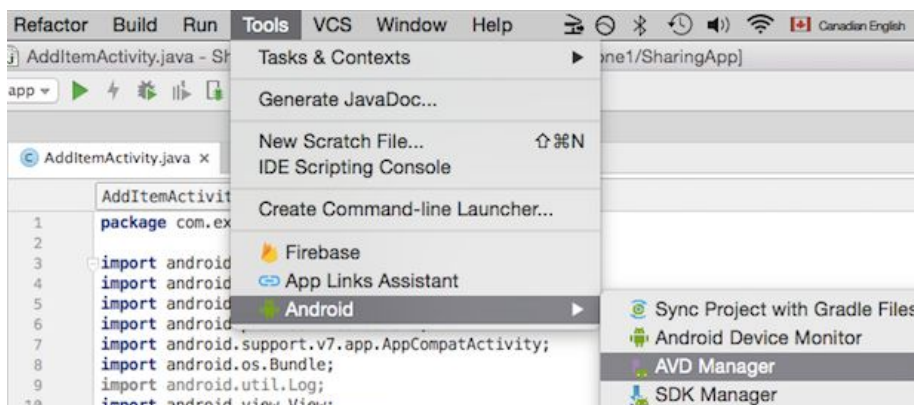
Refactor Build Run Tools VCS Window Help Canadian English

AddItemActivity.java - Sh

ne1/SharingApp]

app

AddItemActivity.java ×

AddItemActivit

1 package com.ex
2
3 import android
4 import android
5 import android
6 import android
7 import android.support.v7.app.AppCompatActivity;
8 import android.os.Bundle;
9 import android.util.Log;
10 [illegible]

Tasks & Contexts
Generate JavaDoc...
New Scratch File... ⇧⌘N
IDE Scripting Console
Create Command-line Launcher...
Firebase
App Links Assistant
Android

Sync Project with Gradle Files
Android Device Monitor
AVD Manager
SDK Manager